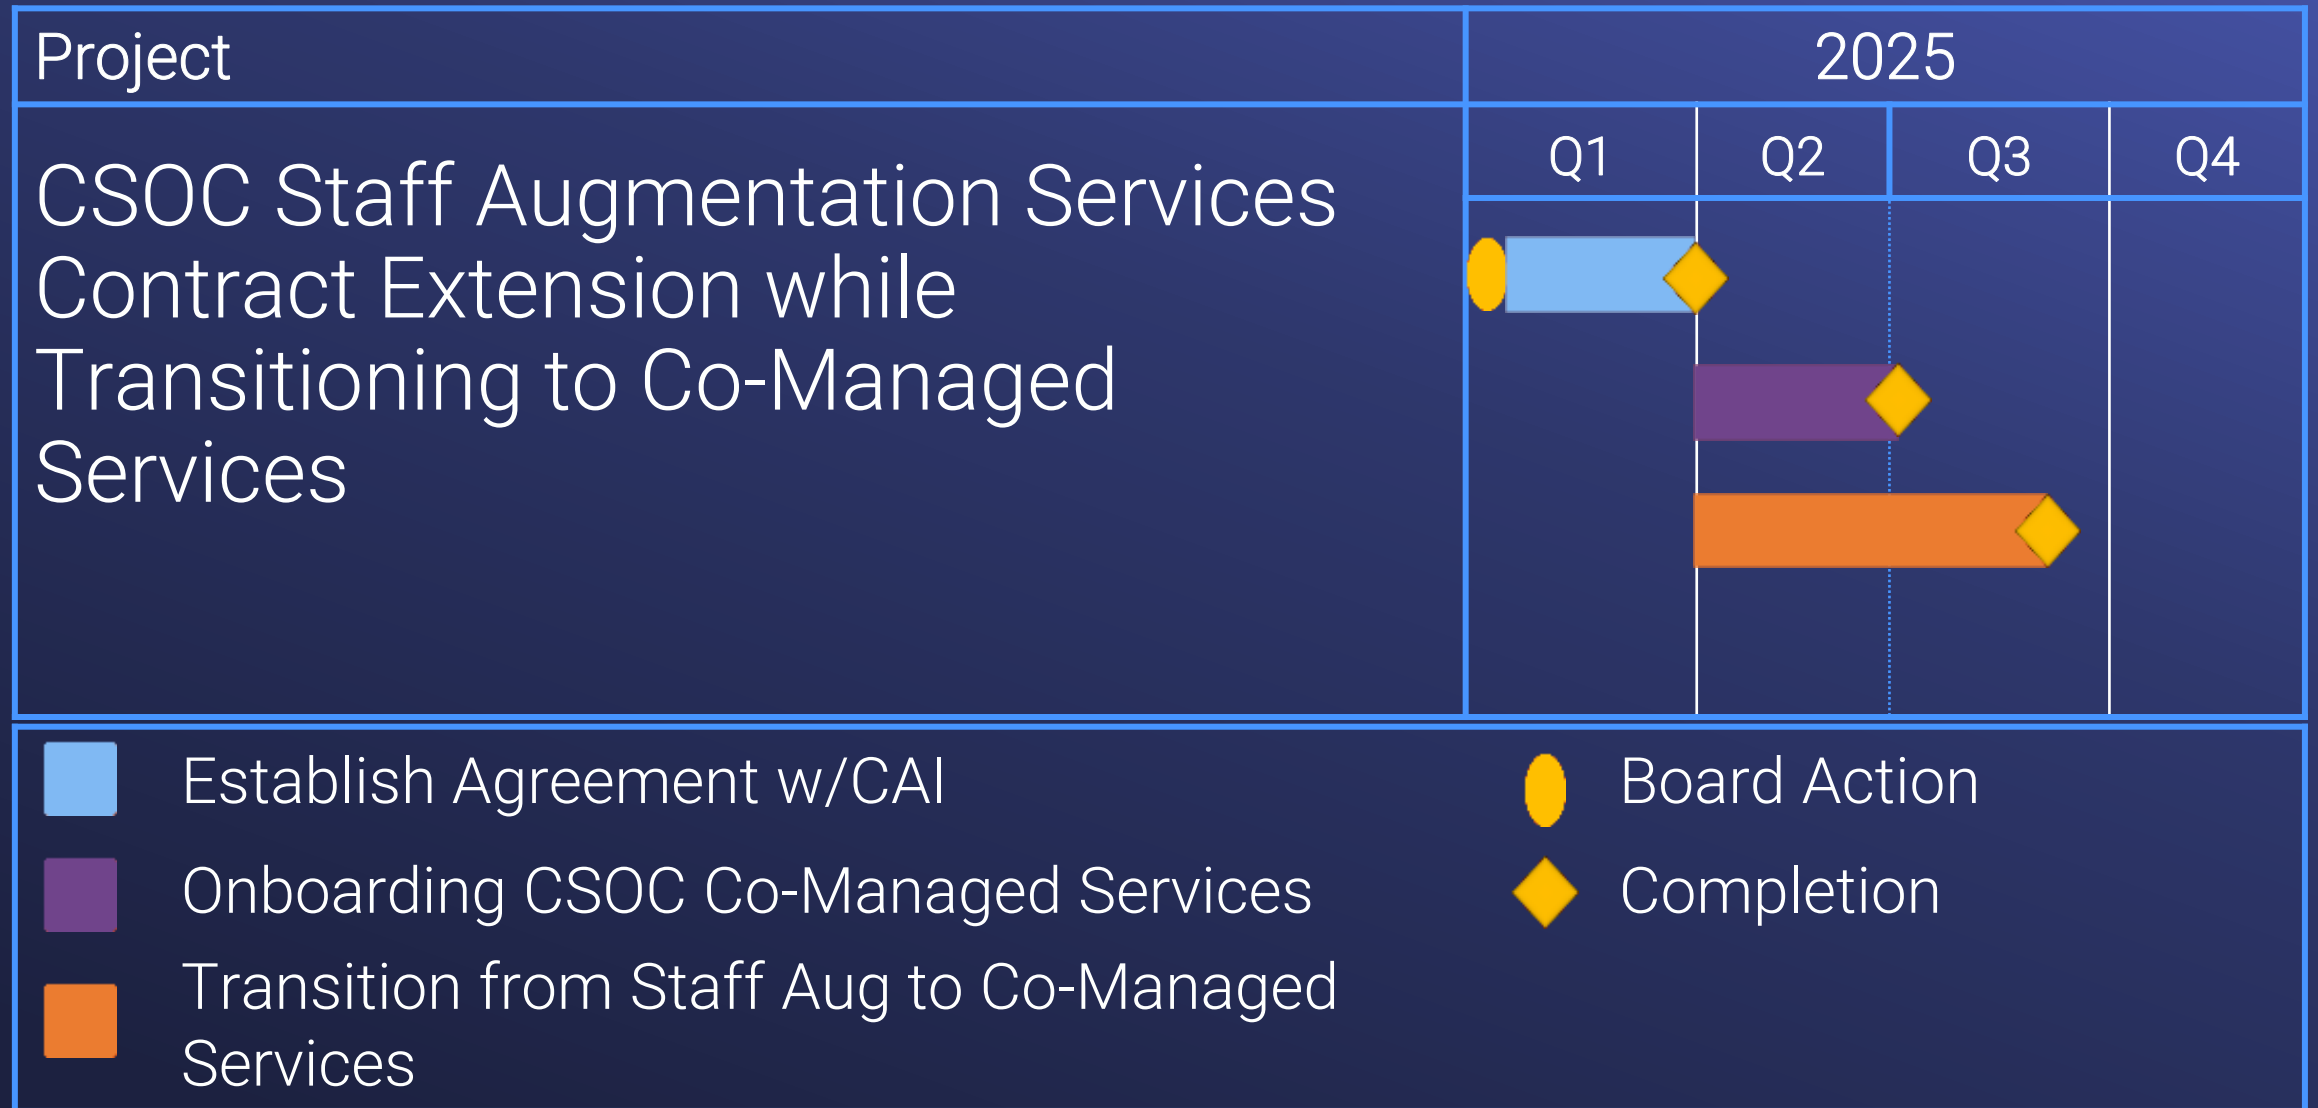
| Project | 2025 | | | |
|---|---|---|---|---|
| | Q1 | Q2 | Q3 | Q4 |
| CSOC Staff Augmentation Services Contract Extension while Transitioning to Co-Managed Services | | | | |

Establish Agreement w/CAI

Onboarding CSOC Co-Managed Services

Transition from Staff Aug to Co-Managed Services

Board Action

Completion